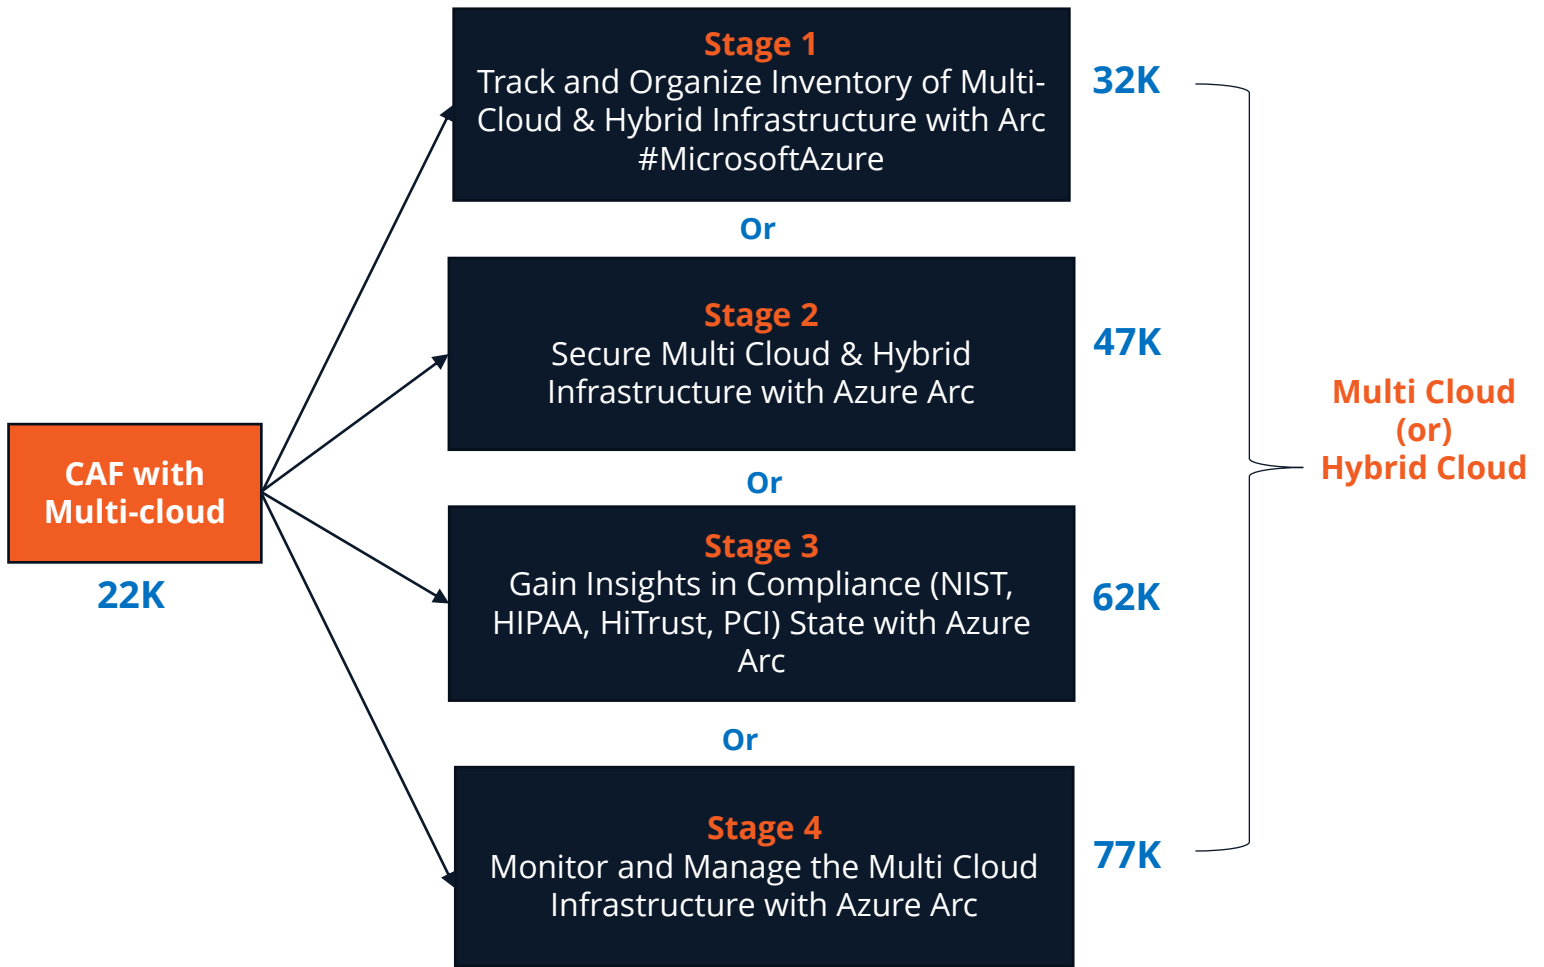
CAF with Multi-cloud

22K

Stage 1
Track and Organize Inventory of Multi-Cloud & Hybrid Infrastructure with Arc #MicrosoftAzure

32K

Or

Stage 2
Secure Multi Cloud & Hybrid Infrastructure with Azure Arc

47K

Or

Stage 3
Gain Insights in Compliance (NIST, HIPAA, HiTrust, PCI) State with Azure Arc

62K

Or

Stage 4
Monitor and Manage the Multi Cloud Infrastructure with Azure Arc

77K

Multi Cloud
(or)
Hybrid Cloud